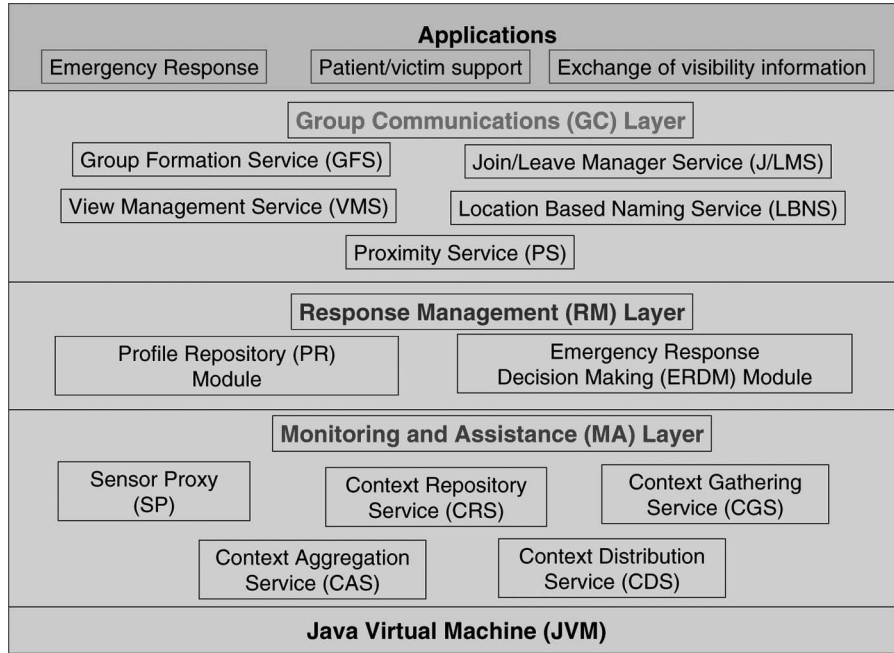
Applications

Emergency Response

Patient/victim support

Exchange of visibility information

Group Communications (GC) Layer

Group Formation Service (GFS)

Join/Leave Manager Service (J/LMS)

View Management Service (VMS)

Location Based Naming Service (LBNS)

Proximity Service (PS)

Response Management (RM) Layer

Profile Repository (PR) Module

Emergency Response Decision Making (ERDM) Module

Monitoring and Assistance (MA) Layer

Sensor Proxy (SP)

Context Repository Service (CRS)

Context Gathering Service (CGS)

Context Aggregation Service (CAS)

Context Distribution Service (CDS)

Java Virtual Machine (JVM)